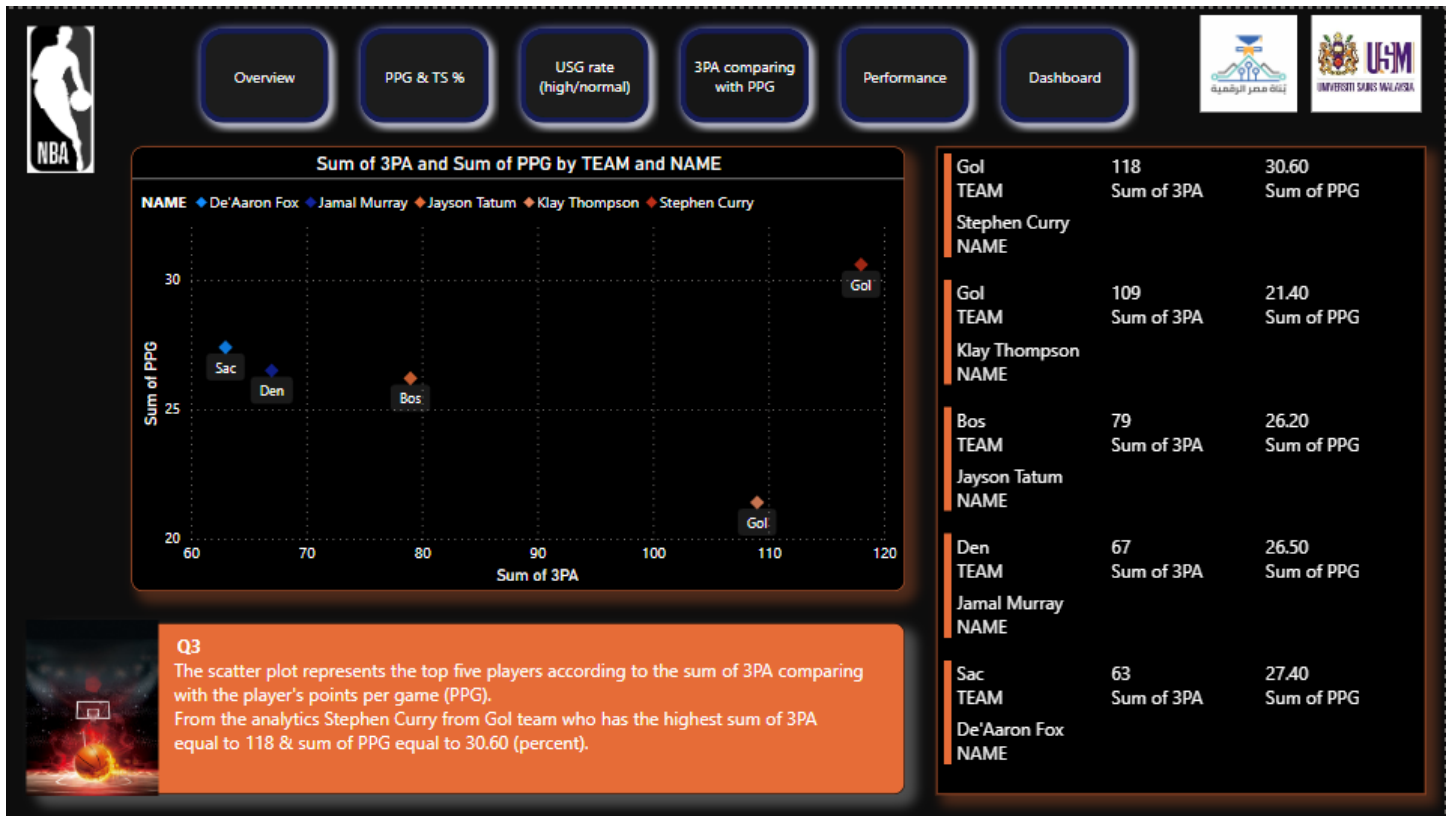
NBA

Overview

PPG & TS %

USG rate (high/normal)

3PA comparing with PPG

Performance

Dashboard

بُناة مصر الرقمية

USM UNIVERSITI SAINS MALAYSIA

Sum of 3PA and Sum of PPG by TEAM and NAME

NAME ◆ De'Aaron Fox ◆ Jamal Murray ◆ Jayson Tatum ◆ Klay Thompson ◆ Stephen Curry

Sum of PPG

30
25
20

Sac
Den
Bos
Gol
Gol

60 70 80 90 100 110 120

Sum of 3PA

Q3
The scatter plot represents the top five players according to the sum of 3PA comparing with the player's points per game (PPG).
From the analytics Stephen Curry from Gol team who has the highest sum of 3PA equal to 118 & sum of PPG equal to 30.60 (percent).

| | | |
|---|---|---|
| Gol TEAM | 118 Sum of 3PA | 30.60 Sum of PPG |
| Stephen Curry NAME | | |
| Gol TEAM | 109 Sum of 3PA | 21.40 Sum of PPG |
| Klay Thompson NAME | | |
| Bos TEAM | 79 Sum of 3PA | 26.20 Sum of PPG |
| Jayson Tatum NAME | | |
| Den TEAM | 67 Sum of 3PA | 26.50 Sum of PPG |
| Jamal Murray NAME | | |
| Sac TEAM | 63 Sum of 3PA | 27.40 Sum of PPG |
| De'Aaron Fox NAME | | |